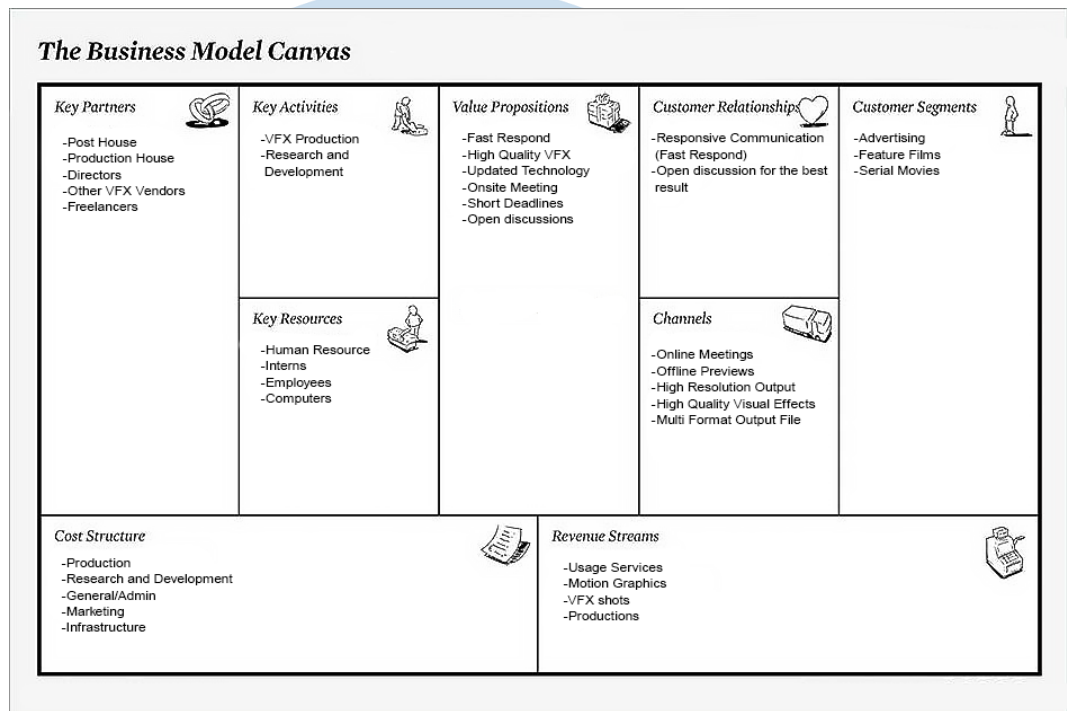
The Business Model Canvas

Key Partners
-Post House
-Production House
-Directors
-Other VFX Vendors
-Freelancers

Key Activities
-VFX Production
-Research and Development

Key Resources
-Human Resource
-Interns
-Employees
-Computers

Value Propositions
-Fast Respond
-High Quality VFX
-Updated Technology
-Onsite Meeting
-Short Deadlines
-Open discussions

Customer Relationships
-Responsive Communication (Fast Respond)
-Open discussion for the best result

Channels
-Online Meetings
-Offline Previews
-High Resolution Output
-High Quality Visual Effects
-Multi Format Output File

Customer Segments
-Advertising
-Feature Films
-Serial Movies

Cost Structure
-Production
-Research and Development
-General/Admin
-Marketing
-Infrastructure

Revenue Streams
-Usage Services
-Motion Graphics
-VFX shots
-Productions